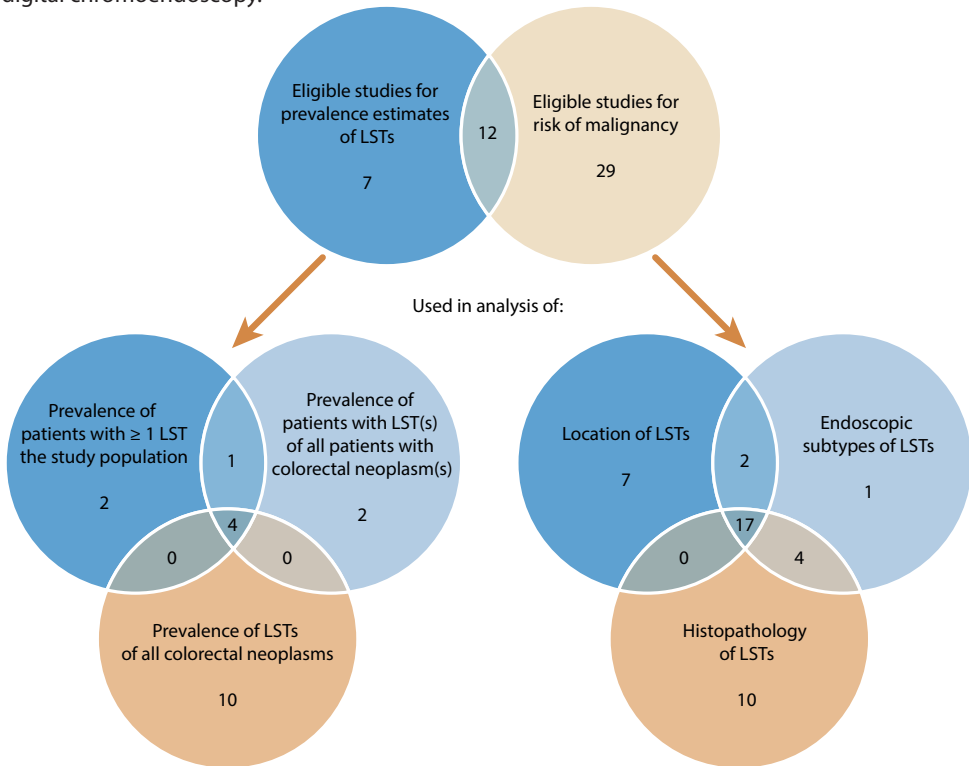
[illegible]

Eligible studies for prevalence estimates of LSTs

7

12

Eligible studies for risk of malignancy

29

Used in analysis of:

Prevalence of patients with ≥ 1 LST the study population

2

1

Prevalence of patients with LST(s) of all patients with colorectal neoplasm(s)

2

4

0

0

Prevalence of LSTs of all colorectal neoplasms

10

Location of LSTs

7

2

Endoscopic subtypes of LSTs

1

17

0

4

Histopathology of LSTs

10